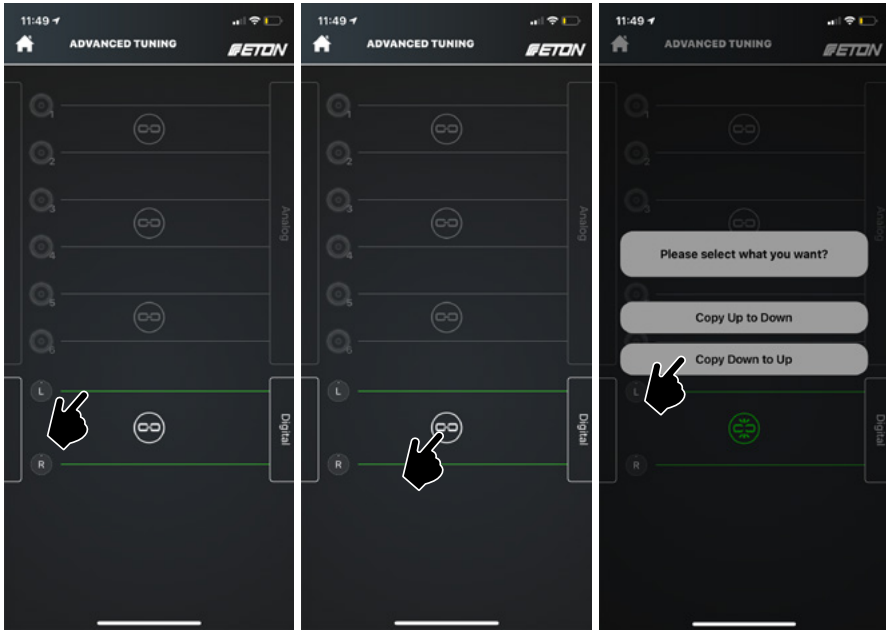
11:49
ADVANCED TUNING
ETON
1
2
3
4
5
6
Analog
L
Digital
R

11:49
ADVANCED TUNING
ETON
1
2
3
4
5
6
Analog
L
Digital
R

11:49
ADVANCED TUNING
ETON
1
2
3
Analog
Please select what you want?
Copy Up to Down
Copy Down to Up
L
Digital
R